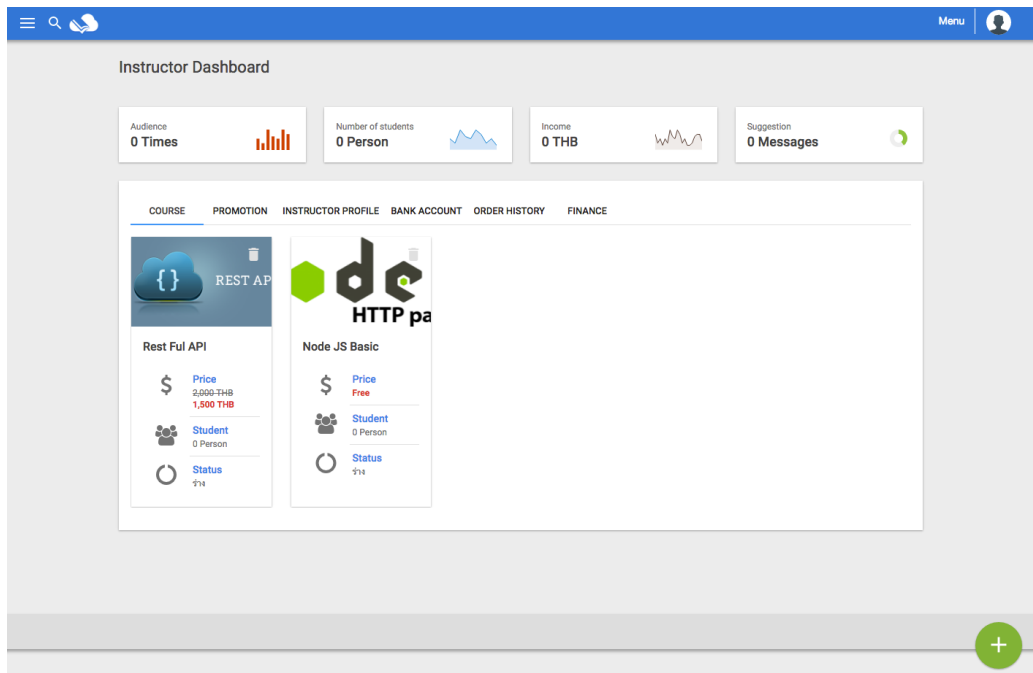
Menu

Instructor Dashboard

Audience
0 Times

Number of students
0 Person

Income
0 THB

Suggestion
0 Messages

COURSE PROMOTION INSTRUCTOR PROFILE BANK ACCOUNT ORDER HISTORY FINANCE

{ } REST AP

Rest Ful API

Price
~~2,000 THB~~
1,500 THB

Student
0 Person

Status
ร่าง

HTTP pa

Node JS Basic

Price
Free

Student
0 Person

Status
ร่าง

+